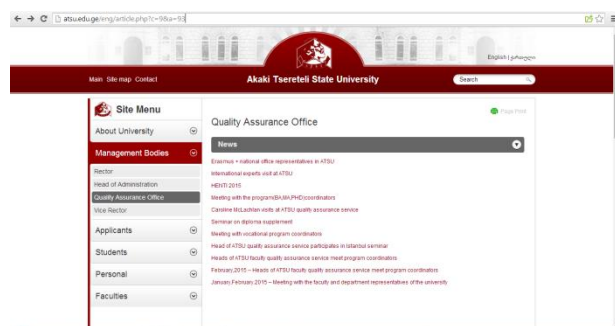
atsu.edu.ge/eng/article.php?c=9&a=93

English | ქართული

Main Site map Contact

Akaki Tsereteli State University

Search

Site Menu

About University

Management Bodies

Rector

Head of Administration

Quality Assurance Office

Vice Rector

Applicants

Students

Personal

Faculties

Page Print

Quality Assurance Office

News

Erasmus + national office representatives in ATSU

International experts visit at ATSU

HENTI 2015

Meeting with the program(BA,MA,PHD)coordinators

Caroline McLachlan visits at ATSU quality assurance service

Seminar on diploma supplement

Meeting with vocational program coordinators

Head of ATSU quality assurance service participates in Istanbul seminar

Heads of ATSU faculty quality assurance service meet program coordinators

February,2015 – Heads of ATSU faculty quality assurance service meet program coordinators

January,February,2015 – Meeting with the faculty and department representatives of the university